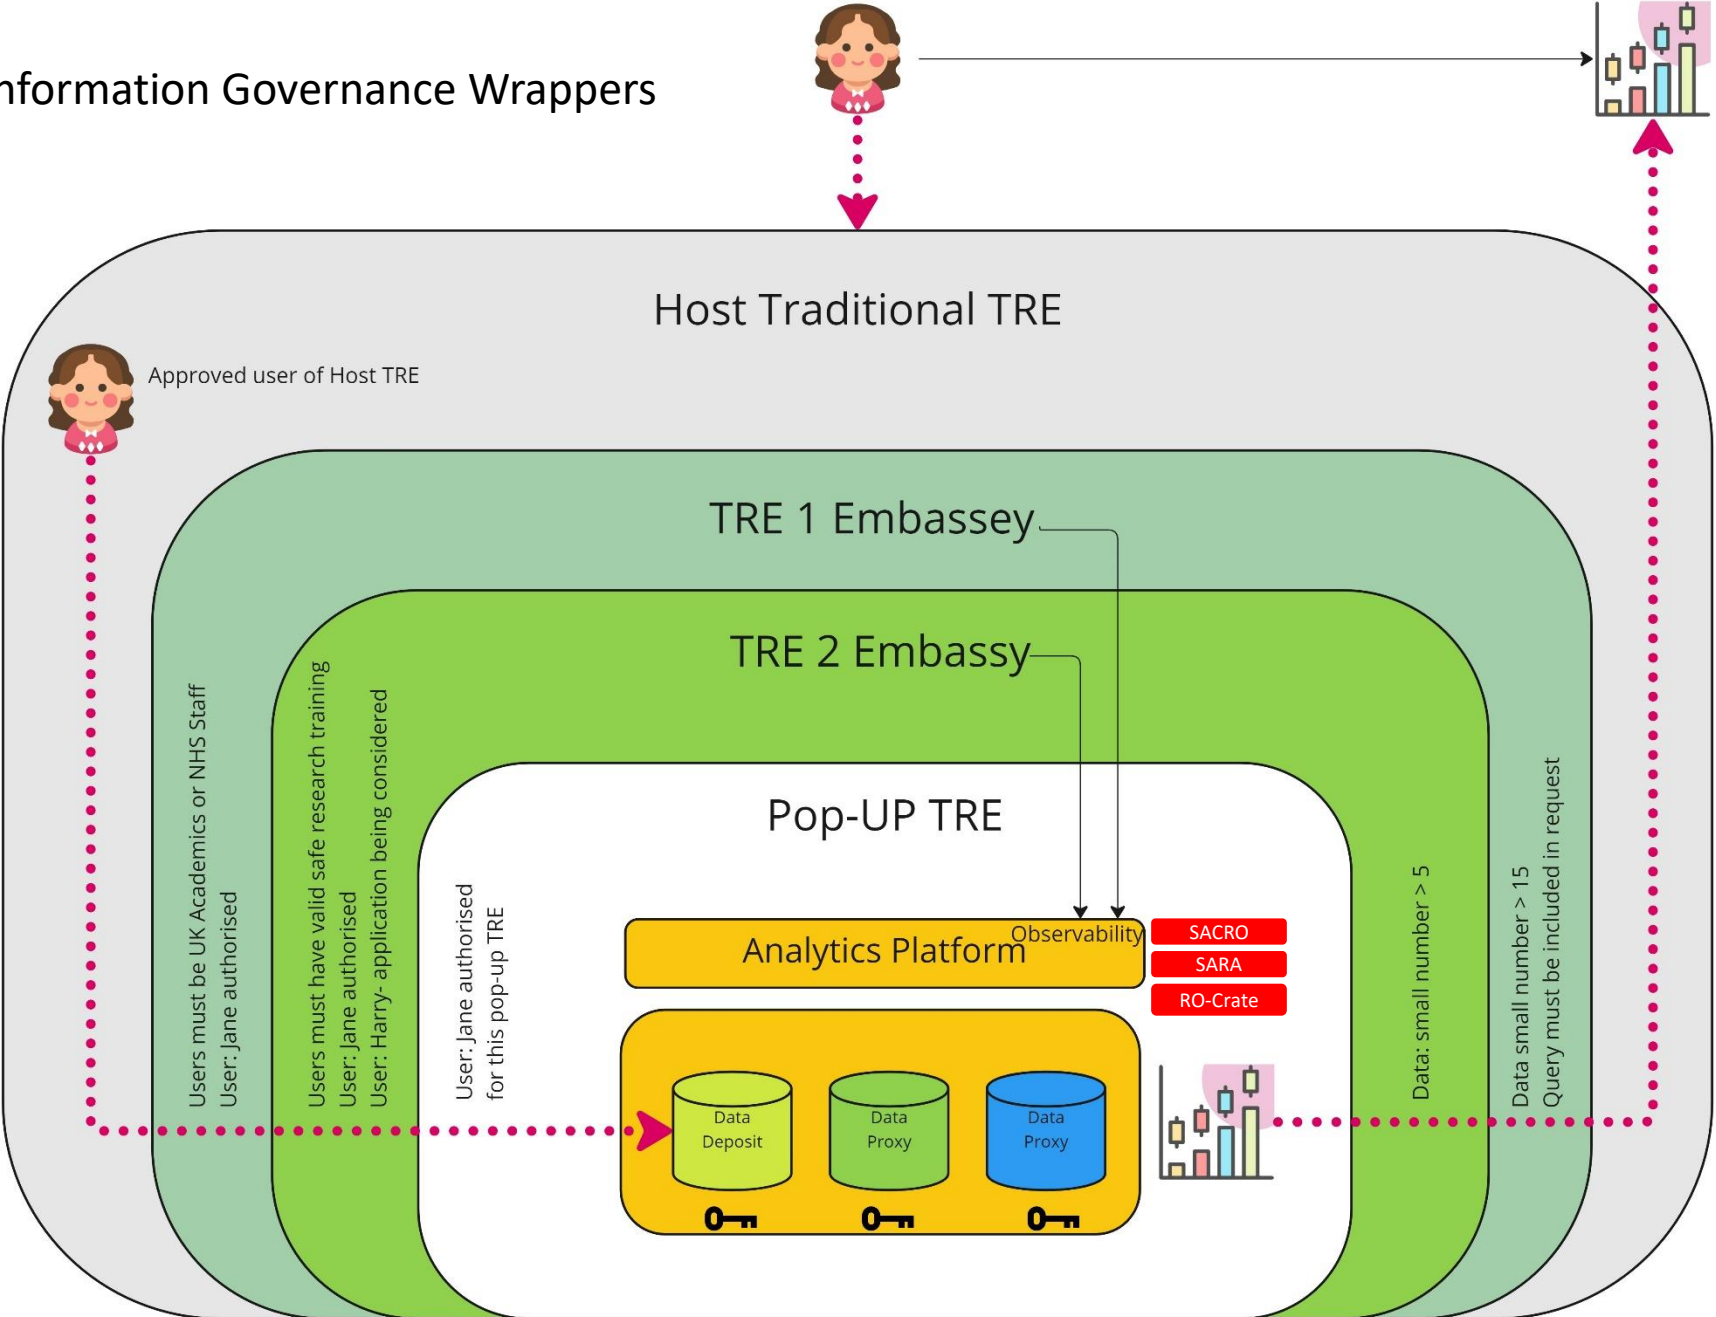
nformation Governance Wrappers

Host Traditional TRE

Approved user of Host TRE

TRE 1 Embassey

TRE 2 Embassy

Pop-UP TRE

Users must be UK Academics or NHS Staff
User: Jane authorised

Users must have valid safe research training
User: Jane authorised
User: Harry- application being considered

User: Jane authorised
for this pop-up TRE

Analytics Platform

Observability

SACRO

SARA

RO-Crate

Data Deposit

Data Proxy

Data Proxy

Data: small number > 5

Data small number > 15
Query must be included in request